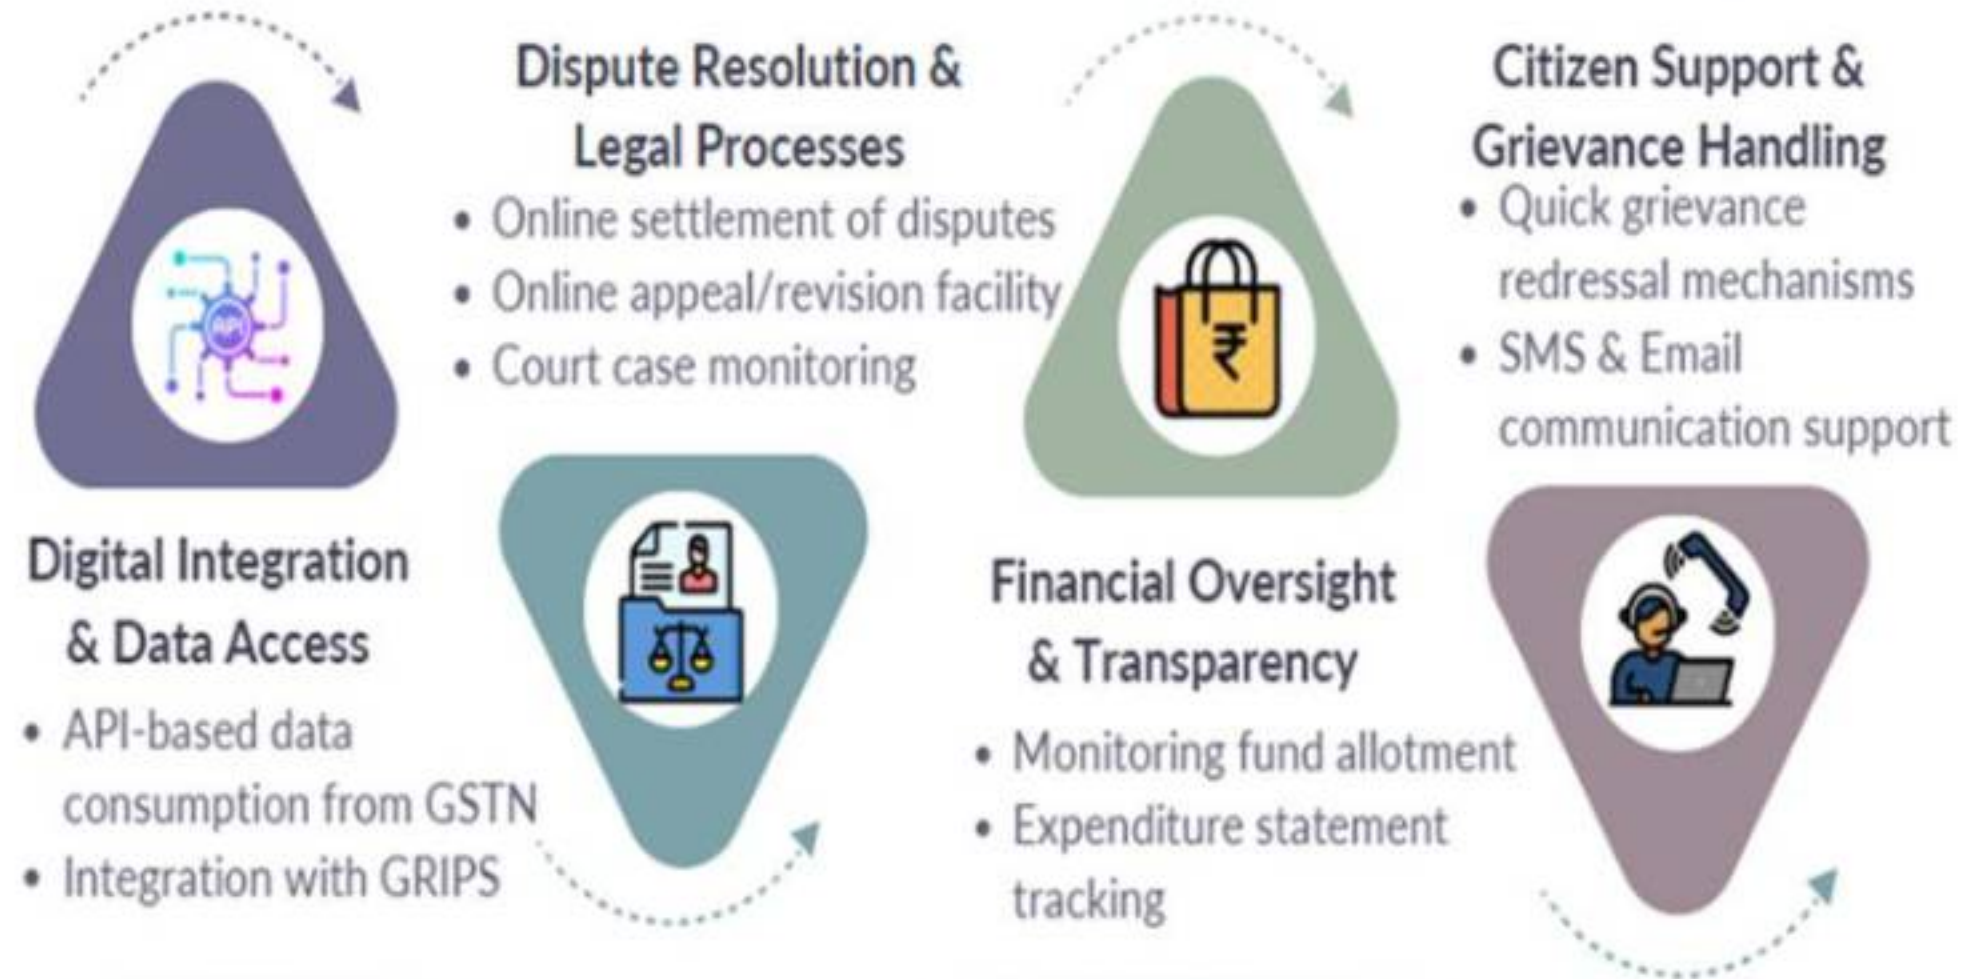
API

Digital Integration & Data Access
• API-based data consumption from GSTN
• Integration with GRIPS

Dispute Resolution & Legal Processes
• Online settlement of disputes
• Online appeal/revision facility
• Court case monitoring

₹

Financial Oversight & Transparency
• Monitoring fund allotment
• Expenditure statement tracking

Citizen Support & Grievance Handling
• Quick grievance redressal mechanisms
• SMS & Email communication support